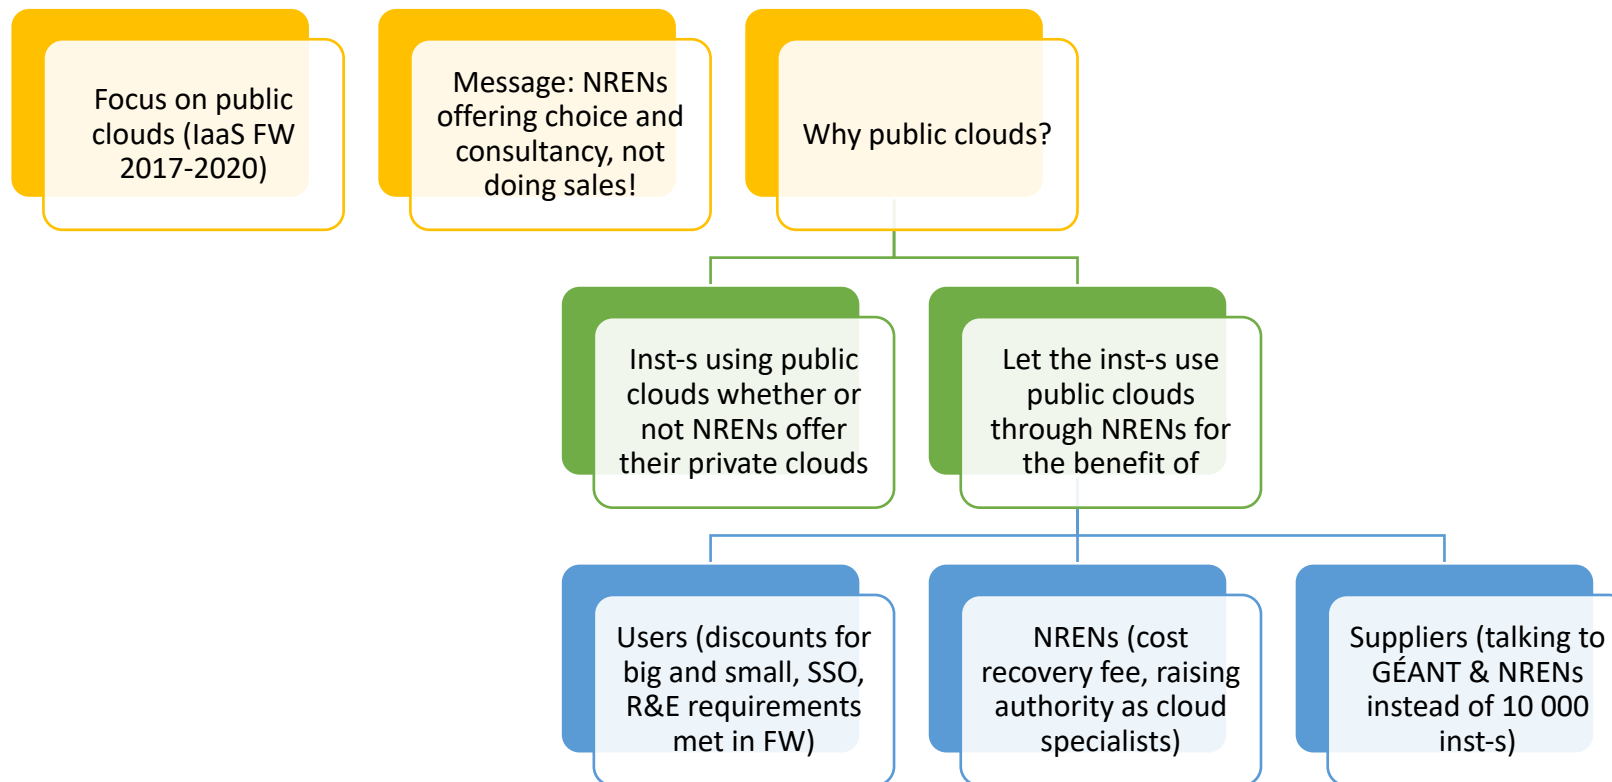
Focus on public clouds (IaaS FW 2017-2020)

Message: NRENs offering choice and consultancy, not doing sales!

Why public clouds?

Inst-s using public clouds whether or not NRENs offer their private clouds

Let the inst-s use public clouds through NRENs for the benefit of

Users (discounts for big and small, SSO, R&E requirements met in FW)

NRENs (cost recovery fee, raising authority as cloud specialists)

Suppliers (talking to GÉANT & NRENs instead of 10 000 inst-s)